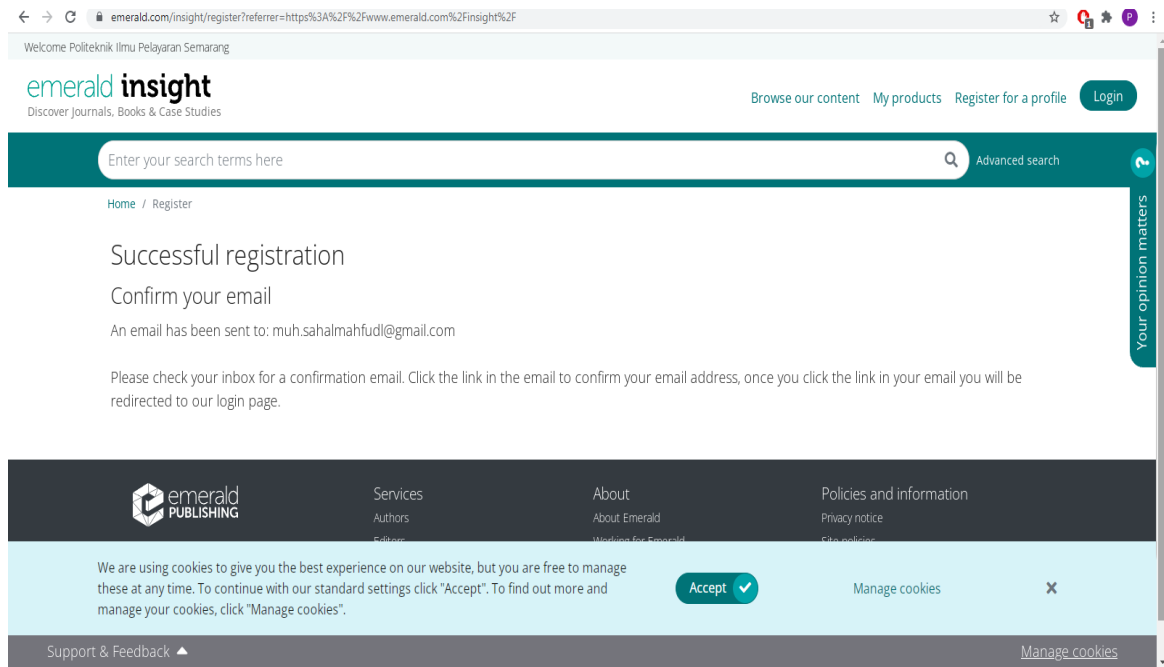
emerald.com/insight/register?referrer=https%3A%2F%2Fwww.emerald.com%2Finsight%2F

Welcome Politeknik Ilmu Pelayaran Semarang

emerald insight
Discover Journals, Books & Case Studies

Browse our content My products Register for a profile Login

Enter your search terms here

Advanced search

Your opinion matters

Home / Register

Successful registration

Confirm your email

An email has been sent to: muh.sahalmahfudl@gmail.com

Please check your inbox for a confirmation email. Click the link in the email to confirm your email address, once you click the link in your email you will be redirected to our login page.

emerald PUBLISHING

Services
Authors
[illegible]

About
About Emerald
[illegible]

Policies and information
Privacy notice
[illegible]

We are using cookies to give you the best experience on our website, but you are free to manage these at any time. To continue with our standard settings click "Accept". To find out more and manage your cookies, click "Manage cookies".

Accept

Manage cookies

Support & Feedback

Manage cookies